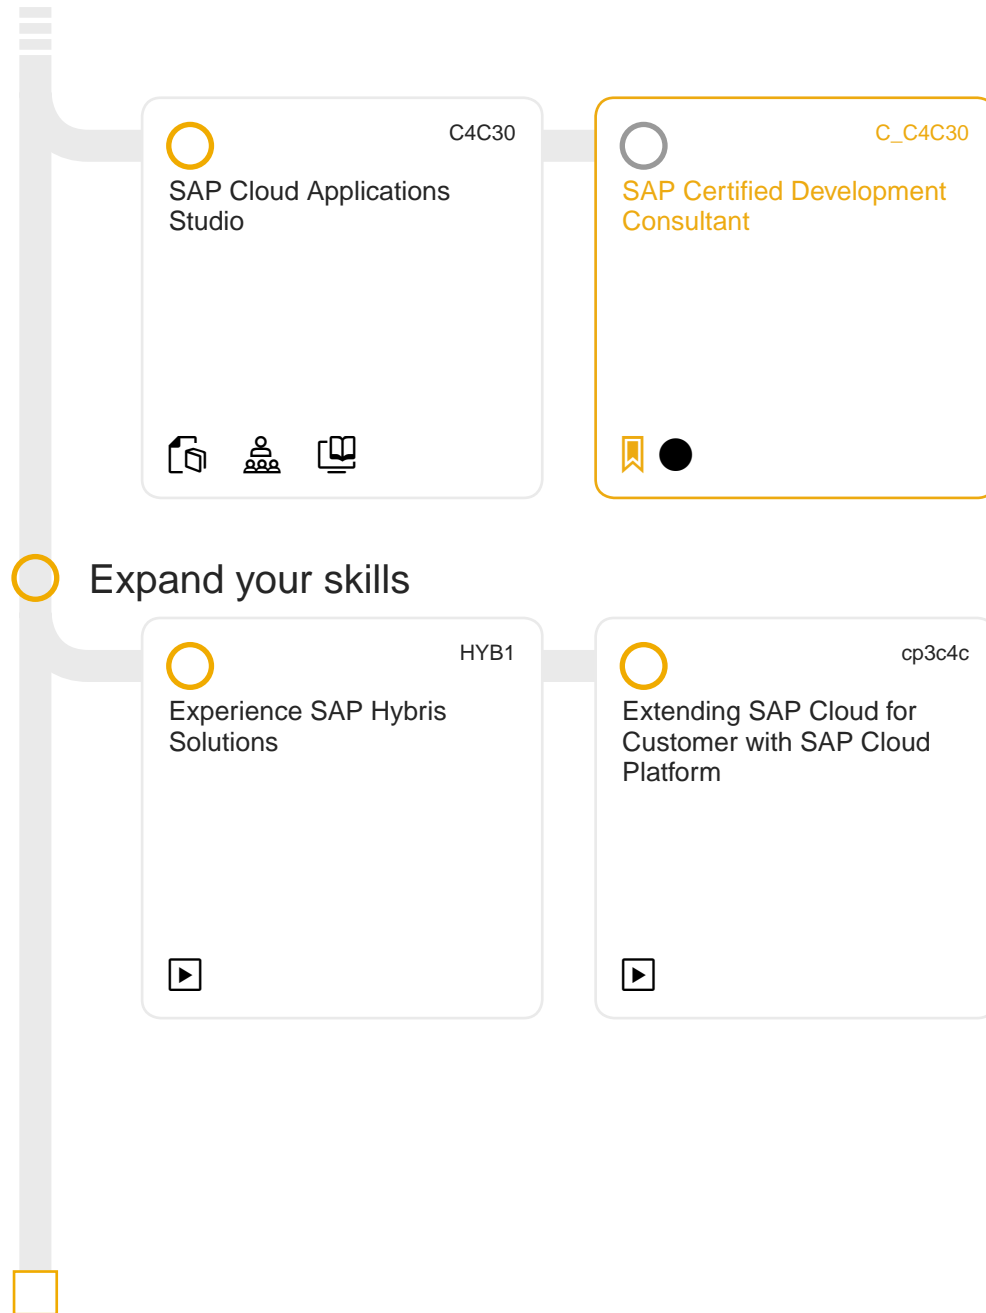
C4C30

SAP Cloud Applications Studio

C_C4C30

SAP Certified Development Consultant

Expand your skills

HYB1

Experience SAP Hybris Solutions

cp3c4c

Extending SAP Cloud for Customer with SAP Cloud Platform